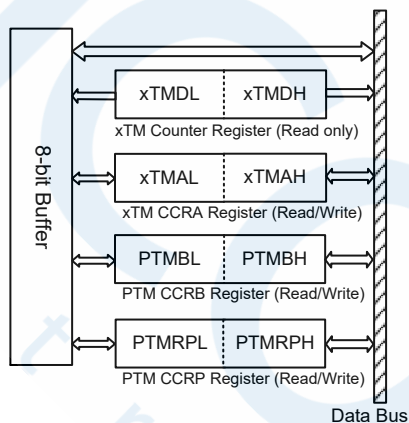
8-bit Buffer

xTMDL | xTMDH
xTM Counter Register (Read only)

xTMAL | xTMAH
xTM CCRA Register (Read/Write)

PTMBL | PTMBH
PTM CCRB Register (Read/Write)

PTMRPL | PTMRPH
PTM CCRP Register (Read/Write)

Data Bus